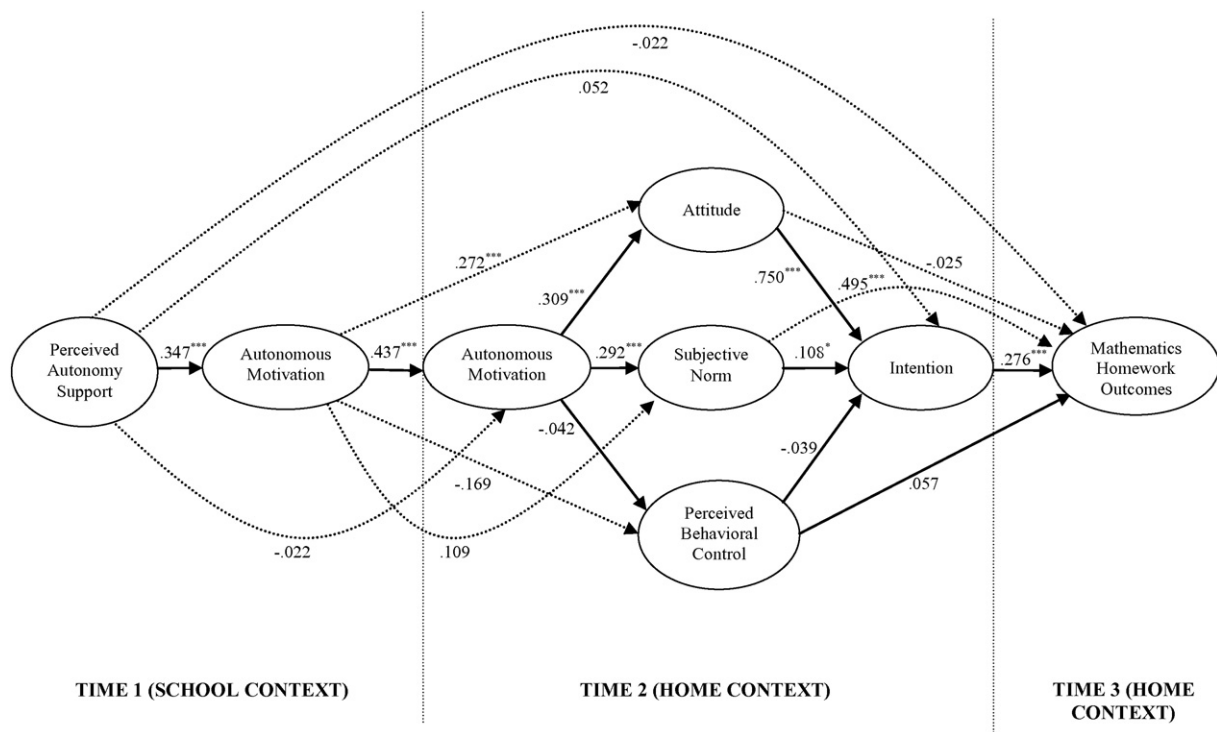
-.022

.052

Attitude

.272***

-.025

.309***

.750***

.495***

Perceived Autonomy Support

.347***

Autonomous Motivation

.437***

Autonomous Motivation

.292***

Subjective Norm

.108*

Intention

.276***

Mathematics Homework Outcomes

-.042

-.039

-.169

.057

Perceived Behavioral Control

-.022

.109

TIME 1 (SCHOOL CONTEXT)

TIME 2 (HOME CONTEXT)

TIME 3 (HOME CONTEXT)